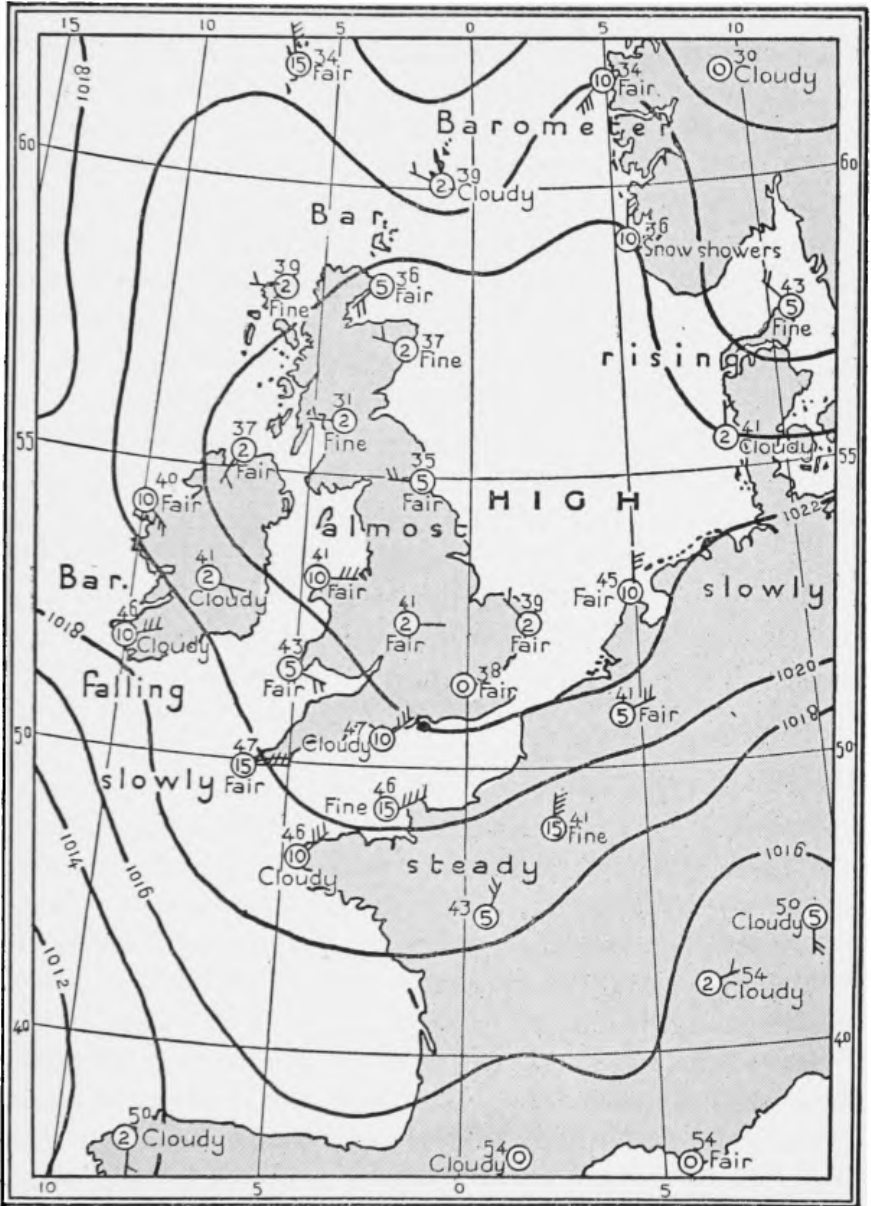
15 10 5 0 5 10

1018

60

34
15
Fair

34
10
Fair

30
0
Cloudy

Barometer

39
2
Cloudy

60

Bar.

36
10
Snow showers

39
2
Fine

36
5
Fair

37
2
Fine

43
5
Fine

rising

37
2
Fair

31
2
Fine

41
2
Cloudy

55

55

40
10
Fair

35
5
Fair

HIGH

almost

1022

Bar.

41
2
Cloudy

41
10
Fair

45
Fair
10

slowly

46
10
Cloudy

1018

41
2
Fair

39
2
Fair

43
5
Fair

0
38
Fair

1020

Falling

41
5
Fair

1018

47
Cloudy
10

50

50

47
15
Fair

slowly

46
Fine
15

41
15
Fine

1014

1016

46
10
Cloudy

steady

1016

43
5

50
Cloudy
5

1012

54
2
Cloudy

40

40

50
2
Cloudy

54
Cloudy
0

54
0
Fair

10 5 0 5